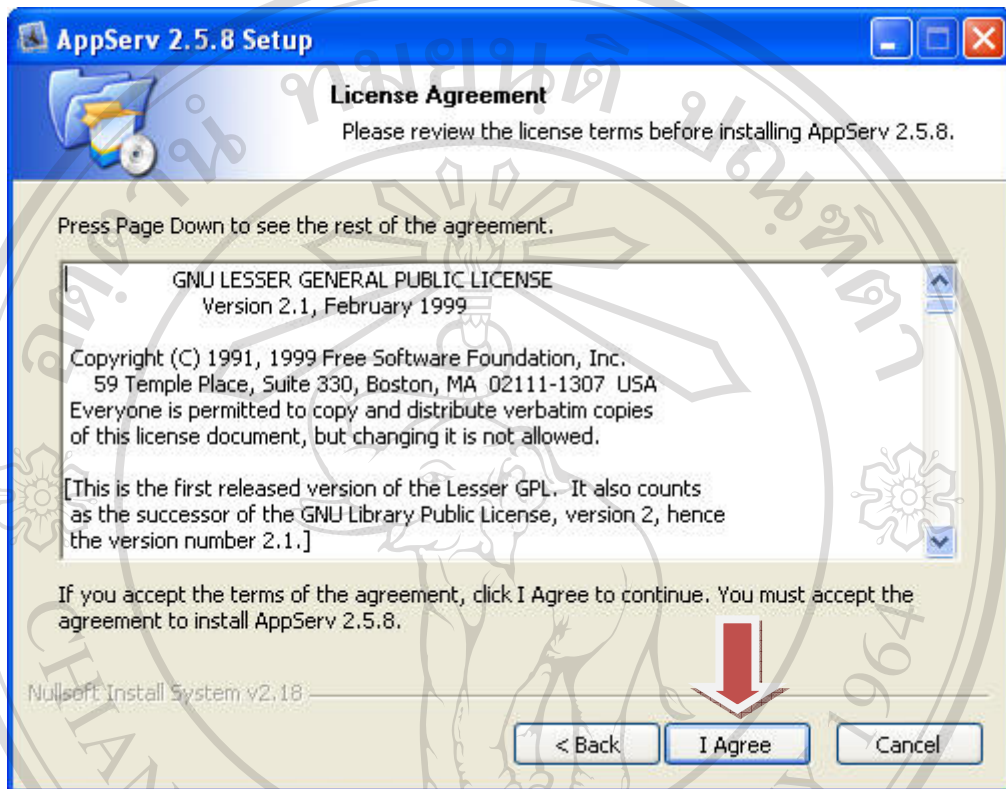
AppServ 2.5.8 Setup

License Agreement

Please review the license terms before installing AppServ 2.5.8.

Press Page Down to see the rest of the agreement.

GNU LESSER GENERAL PUBLIC LICENSE
Version 2.1, February 1999

Copyright (C) 1991, 1999 Free Software Foundation, Inc.
59 Temple Place, Suite 330, Boston, MA 02111-1307 USA
Everyone is permitted to copy and distribute verbatim copies of this license document, but changing it is not allowed.

[This is the first released version of the Lesser GPL. It also counts as the successor of the GNU Library Public License, version 2, hence the version number 2.1.]

If you accept the terms of the agreement, click I Agree to continue. You must accept the agreement to install AppServ 2.5.8.

Nullsoft Install System v2.18

< Back

I Agree

Cancel

CHIAN

1964